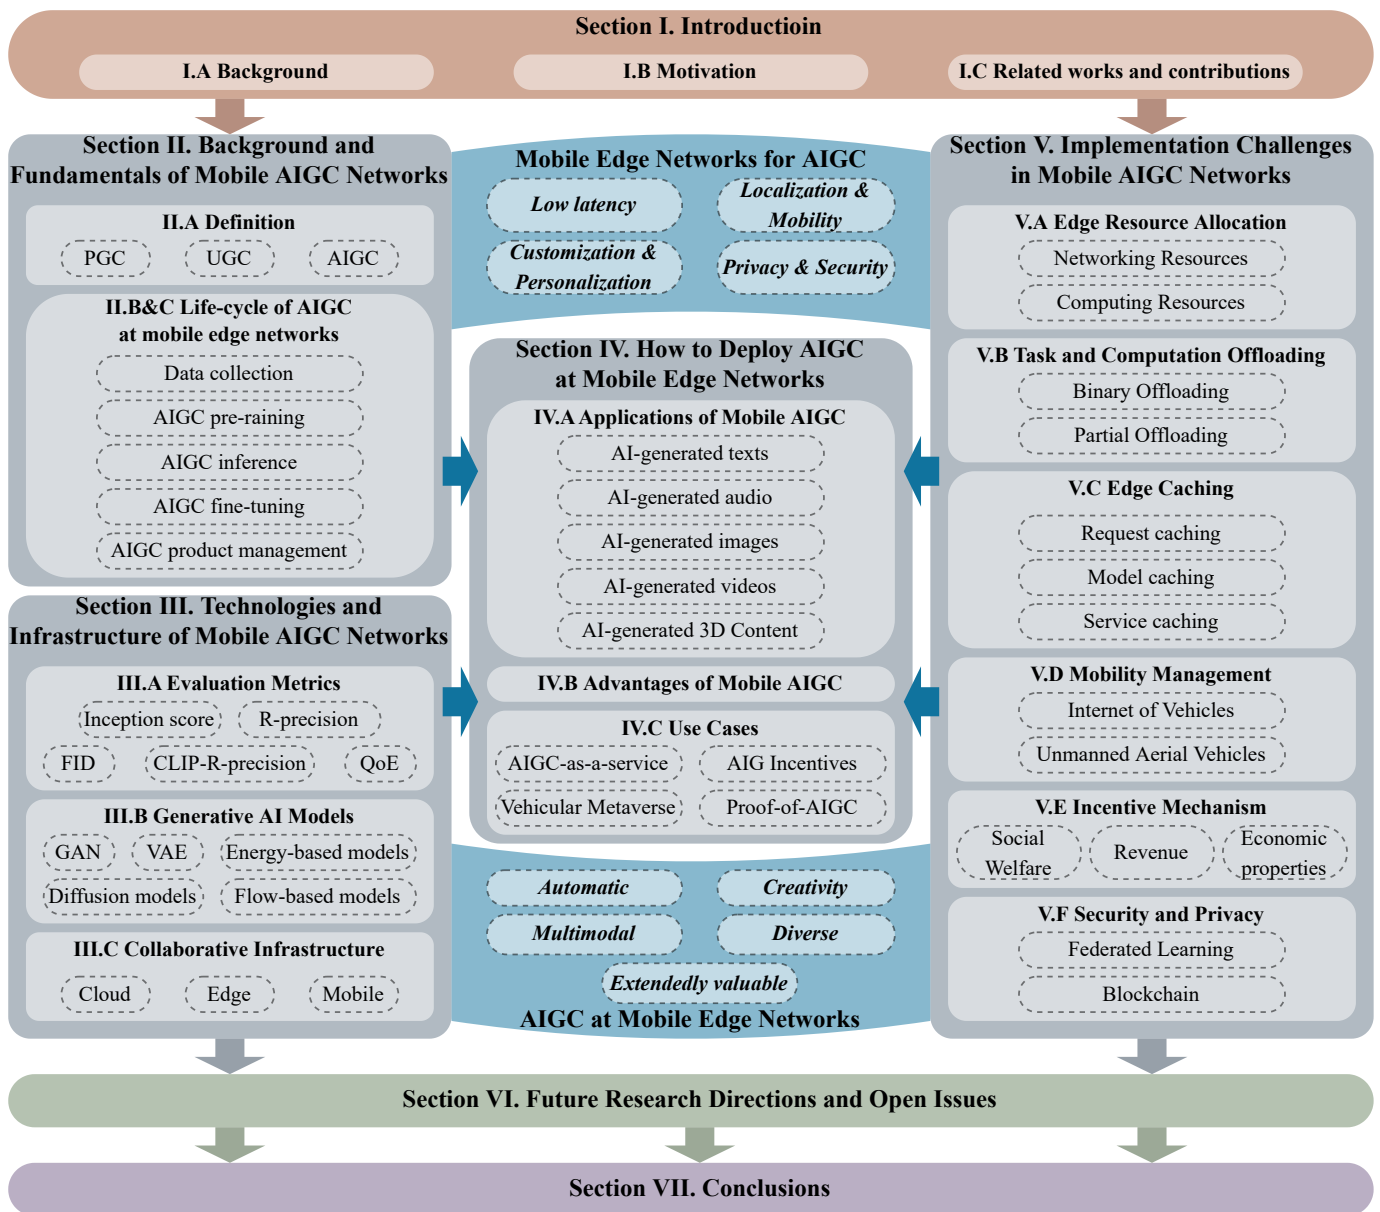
Section I. Introductioin

I.A Background

I.B Motivation

I.C Related works and contributions

Section II. Background and Fundamentals of Mobile AIGC Networks

II.A Definition

PGC

UGC

AIGC

II.B&C Life-cycle of AIGC at mobile edge networks

Data collection

AIGC pre-raining

AIGC inference

AIGC fine-tuning

AIGC product management

Section III. Technologies and Infrastructure of Mobile AIGC Networks

III.A Evaluation Metrics

Inception score

R-precision

FID

CLIP-R-precision

QoE

III.B Generative AI Models

GAN

VAE

Energy-based models

Diffusion models

Flow-based models

III.C Collaborative Infrastructure

Cloud

Edge

Mobile

Mobile Edge Networks for AIGC

Low latency

Localization & Mobility

Customization & Personalization

Privacy & Security

Section IV. How to Deploy AIGC at Mobile Edge Networks

IV.A Applications of Mobile AIGC

AI-generated texts

AI-generated audio

AI-generated images

AI-generated videos

AI-generated 3D Content

IV.B Advantages of Mobile AIGC

IV.C Use Cases

AIGC-as-a-service

AIG Incentives

Vehicular Metaverse

Proof-of-AIGC

Automatic

Creativity

Multimodal

Diverse

Extendedly valuable

AIGC at Mobile Edge Networks

Section V. Implementation Challenges in Mobile AIGC Networks

V.A Edge Resource Allocation

Networking Resources

Computing Resources

V.B Task and Computation Offloading

Binary Offloading

Partial Offloading

V.C Edge Caching

Request caching

Model caching

Service caching

V.D Mobility Management

Internet of Vehicles

Unmanned Aerial Vehicles

V.E Incentive Mechanism

Social Welfare

Revenue

Economic properties

V.F Security and Privacy

Federated Learning

Blockchain

Section VI. Future Research Directions and Open Issues

Section VII. Conclusions